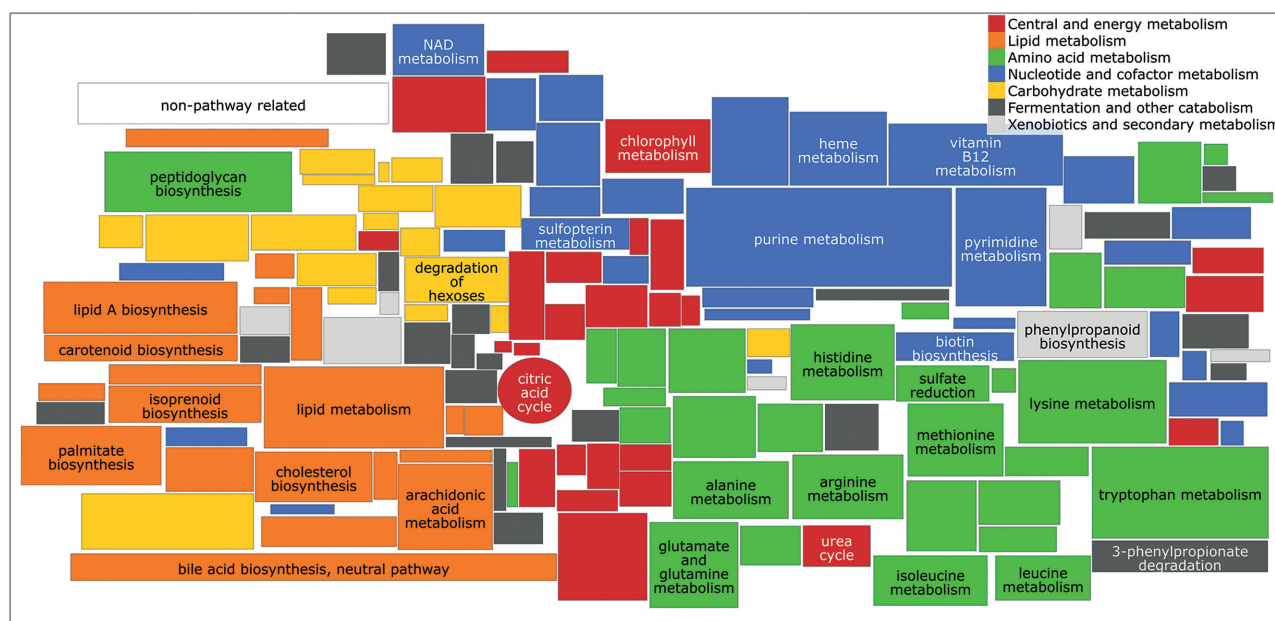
Central and energy metabolism
Lipid metabolism
Amino acid metabolism
Nucleotide and cofactor metabolism
Carbohydrate metabolism
Fermentation and other catabolism
Xenobiotics and secondary metabolism

NAD metabolism

non-pathway related

chlorophyll metabolism

heme metabolism

vitamin B12 metabolism

peptidoglycan biosynthesis

sulfopterin metabolism

purine metabolism

pyrimidine metabolism

degradation of hexoses

lipid A biosynthesis

phenylpropanoid biosynthesis

carotenoid biosynthesis

biotin biosynthesis

histidine metabolism

citric acid cycle

sulfate reduction

isoprenoid biosynthesis

lipid metabolism

lysine metabolism

methionine metabolism

palmitate biosynthesis

cholesterol biosynthesis

arachidonic acid metabolism

alanine metabolism

arginine metabolism

tryptophan metabolism

glutamate and glutamine metabolism

urea cycle

3-phenylpropionate degradation

bile acid biosynthesis, neutral pathway

isoleucine metabolism

leucine metabolism